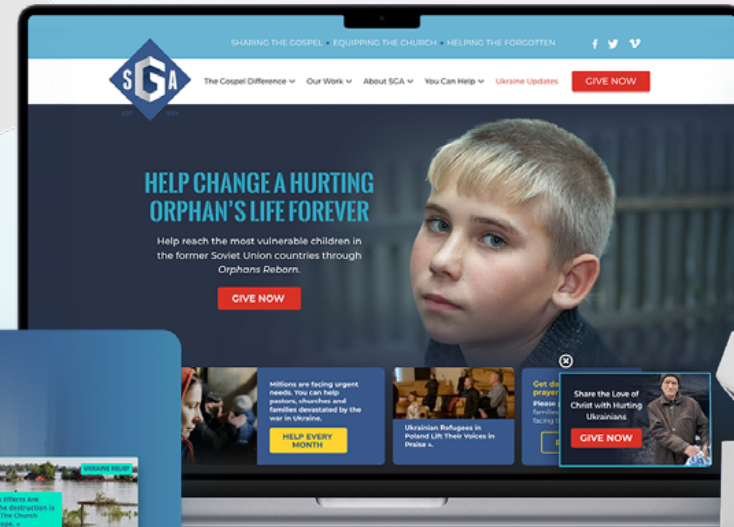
SHARING THE GOSPEL | EQUIPPING THE CHURCH | HELPING THE FORGOTTEN

SGA
EST. 1934

The Gospel Difference
Our Work
About SGA
You Can Help
Ukraine Updates
GIVE NOW

HELP CHANGE A HURTING ORPHAN'S LIFE FOREVER

Help reach the most vulnerable children in the former Soviet Union countries through *Orphans Reborn*.

GIVE NOW

Millions are facing urgent needs. You can help pastors, churches and families devastated by the war in Ukraine.

HELP EVERY MONTH

Ukrainian Refugees in Poland Lift Their Voices in Praise »

Get d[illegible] praye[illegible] Please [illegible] familie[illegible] facing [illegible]

Share the Love of Christ with Hurting Ukrainians

GIVE NOW

UKRAINE RELIEF

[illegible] Effects Are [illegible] the destruction is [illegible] The Church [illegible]ope. »